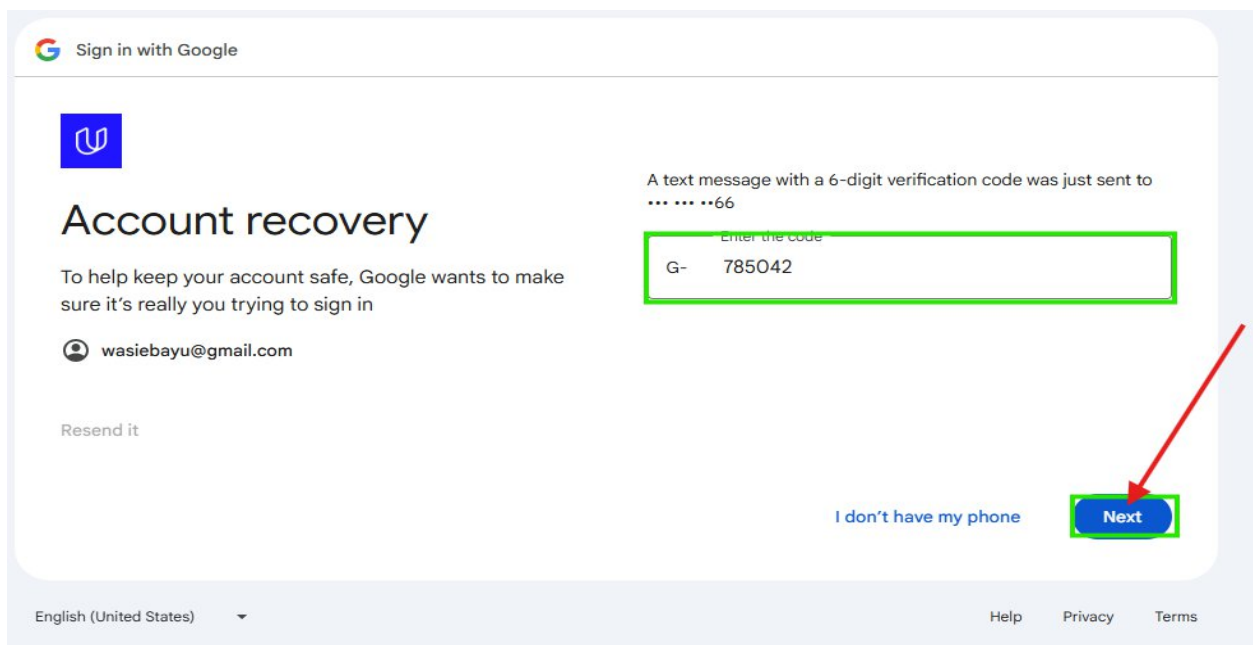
Sign in with Google

Account recovery

To help keep your account safe, Google wants to make sure it's really you trying to sign in

wasiebayu@gmail.com

Resend it

A text message with a 6-digit verification code was just sent to ••• ••• ••66

Enter the code

G- 785042

I don't have my phone

Next

English (United States)

Help Privacy Terms